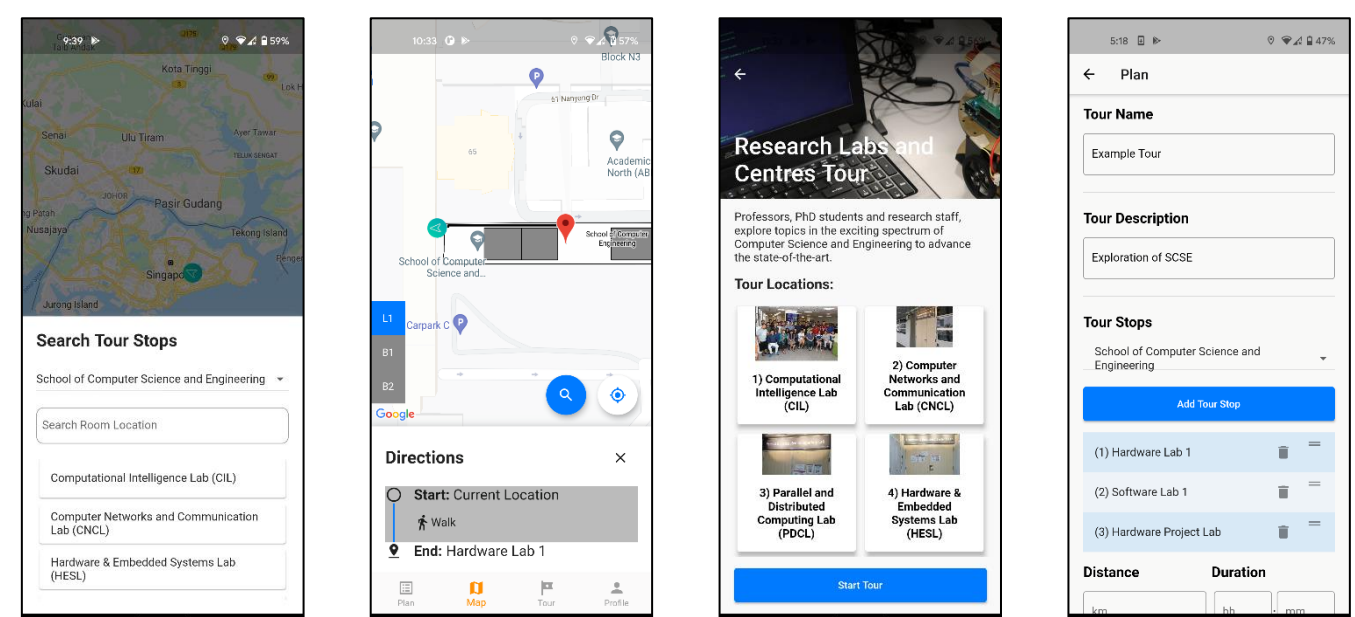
9:39 59%

Kota Tinggi
Kulai
Ulu Tiram
Ayer Tawar
Skudai
Pasir Gudang
Nusajaya
Tekong Island
Singapore
Jurong Island

Search Tour Stops

School of Computer Science and Engineering

Search Room Location

Computational Intelligence Lab (CIL)

Computer Networks and Communication Lab (CNCL)

Hardware & Embedded Systems Lab (HESL)

10:33 57%

Block N3
51 Nanyang Dr
65
Academic North (AB
School of Computer Science and Engineering
School of Computer Science and...
L1
B1
B2
Carpark C
Google

Directions

Start: Current Location
Walk
End: Hardware Lab 1

Plan
Map
Tour
Profile

Research Labs and Centres Tour

Professors, PhD students and research staff, explore topics in the exciting spectrum of Computer Science and Engineering to advance the state-of-the-art.

Tour Locations:

1) Computational Intelligence Lab (CIL)

2) Computer Networks and Communication Lab (CNCL)

3) Parallel and Distributed Computing Lab (PDCL)

4) Hardware & Embedded Systems Lab (HESL)

Start Tour

5:18 47%

Plan

Tour Name

Example Tour

Tour Description

Exploration of SCSE

Tour Stops

School of Computer Science and Engineering

Add Tour Stop

(1) Hardware Lab 1

(2) Software Lab 1

(3) Hardware Project Lab

Distance
Duration

km
hh
mm